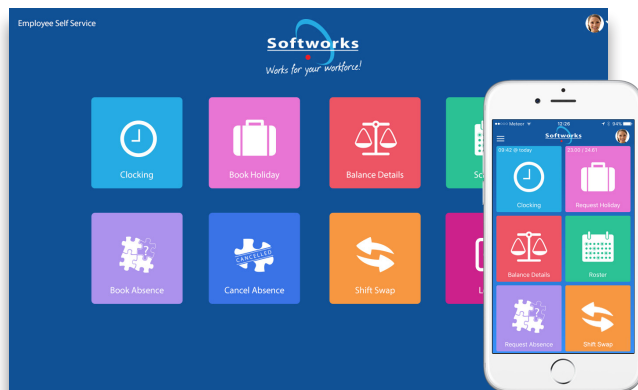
Employee Self Service

Softworks
Works for your workforce!

Clocking

Book Holiday

Balance Details

Sc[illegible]

Book Absence

CANCELLED

Cancel Absence

Shift Swap

L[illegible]

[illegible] Meteor 12:26 94%

Softworks

09:42 in today

23:00 / 24:01

Clocking

Request Holiday

Balance Details

Roster

Request Absence

Shift Swap